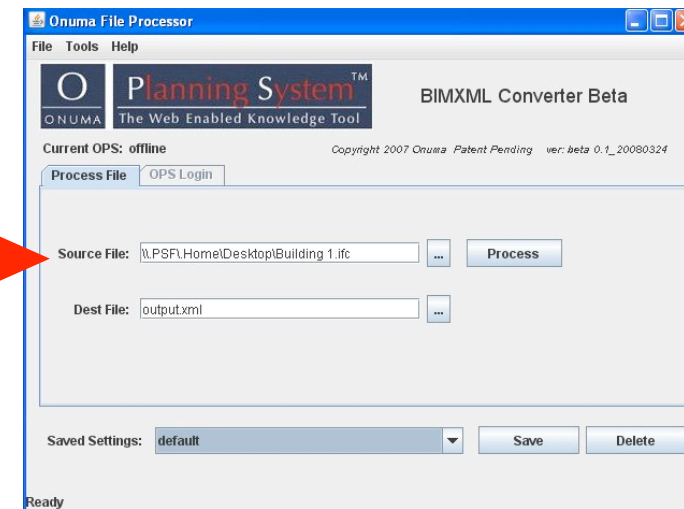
Onuma File Processor

File Tools Help

O ONUMA

Planning System™
The Web Enabled Knowledge Tool

BIMXML Converter Beta

Current OPS: offline

Copyright 2007 Onuma Patent Pending ver: beta 0.1_20080324

Process File | OPS Login

Source File: \\.PSF\.Home\Desktop\Building 1.ifc ... Process

Dest File: output.xml ...

Saved Settings: default Save Delete

Ready